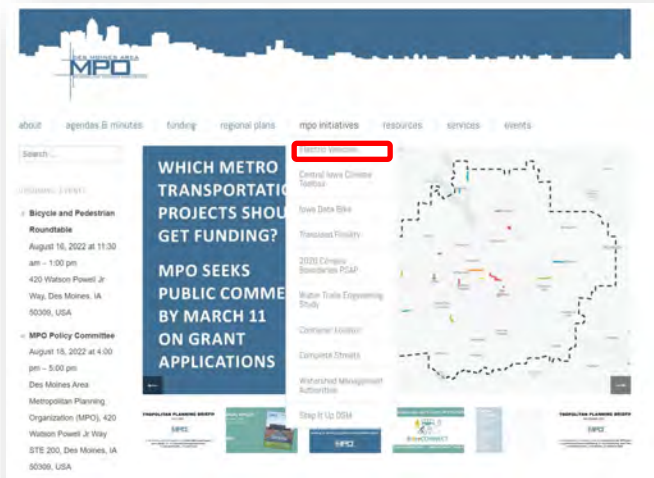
DES MOINES AREA MPO

about agendas & minutes funding regional plans mpo initiatives resources services events

Search ...

UPCOMING EVENTS

Bicycle and Pedestrian Roundtable
August 16, 2022 at 11:30 am – 1:00 pm
420 Watson Powell Jr Way, Des Moines, IA 50309, USA

MPO Policy Committee
August 18, 2022 at 4:00 pm – 5:00 pm
Des Moines Area Metropolitan Planning Organization (MPO), 420 Watson Powell Jr Way STE 200, Des Moines, IA 50309, USA

WHICH METRO TRANSPORTATI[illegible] PROJECTS SHOU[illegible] GET FUNDING?

MPO SEEKS PUBLIC COMME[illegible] BY MARCH 11 ON GRANT APPLICATIONS

Electric Vehicles
Central Iowa Climate Toolbox
Iowa Data Bike
Transport Priority
2020 Census Boundaries PSAP
Water Trails Engineering Study
Commuter Solution
Complete Streets
Watershed Management Authorities
Step It Up DSM

TRANSPORTATION PLANNING BRIEFS
MPO
MPO
TRANSPORTATION PLANNING BRIEFS